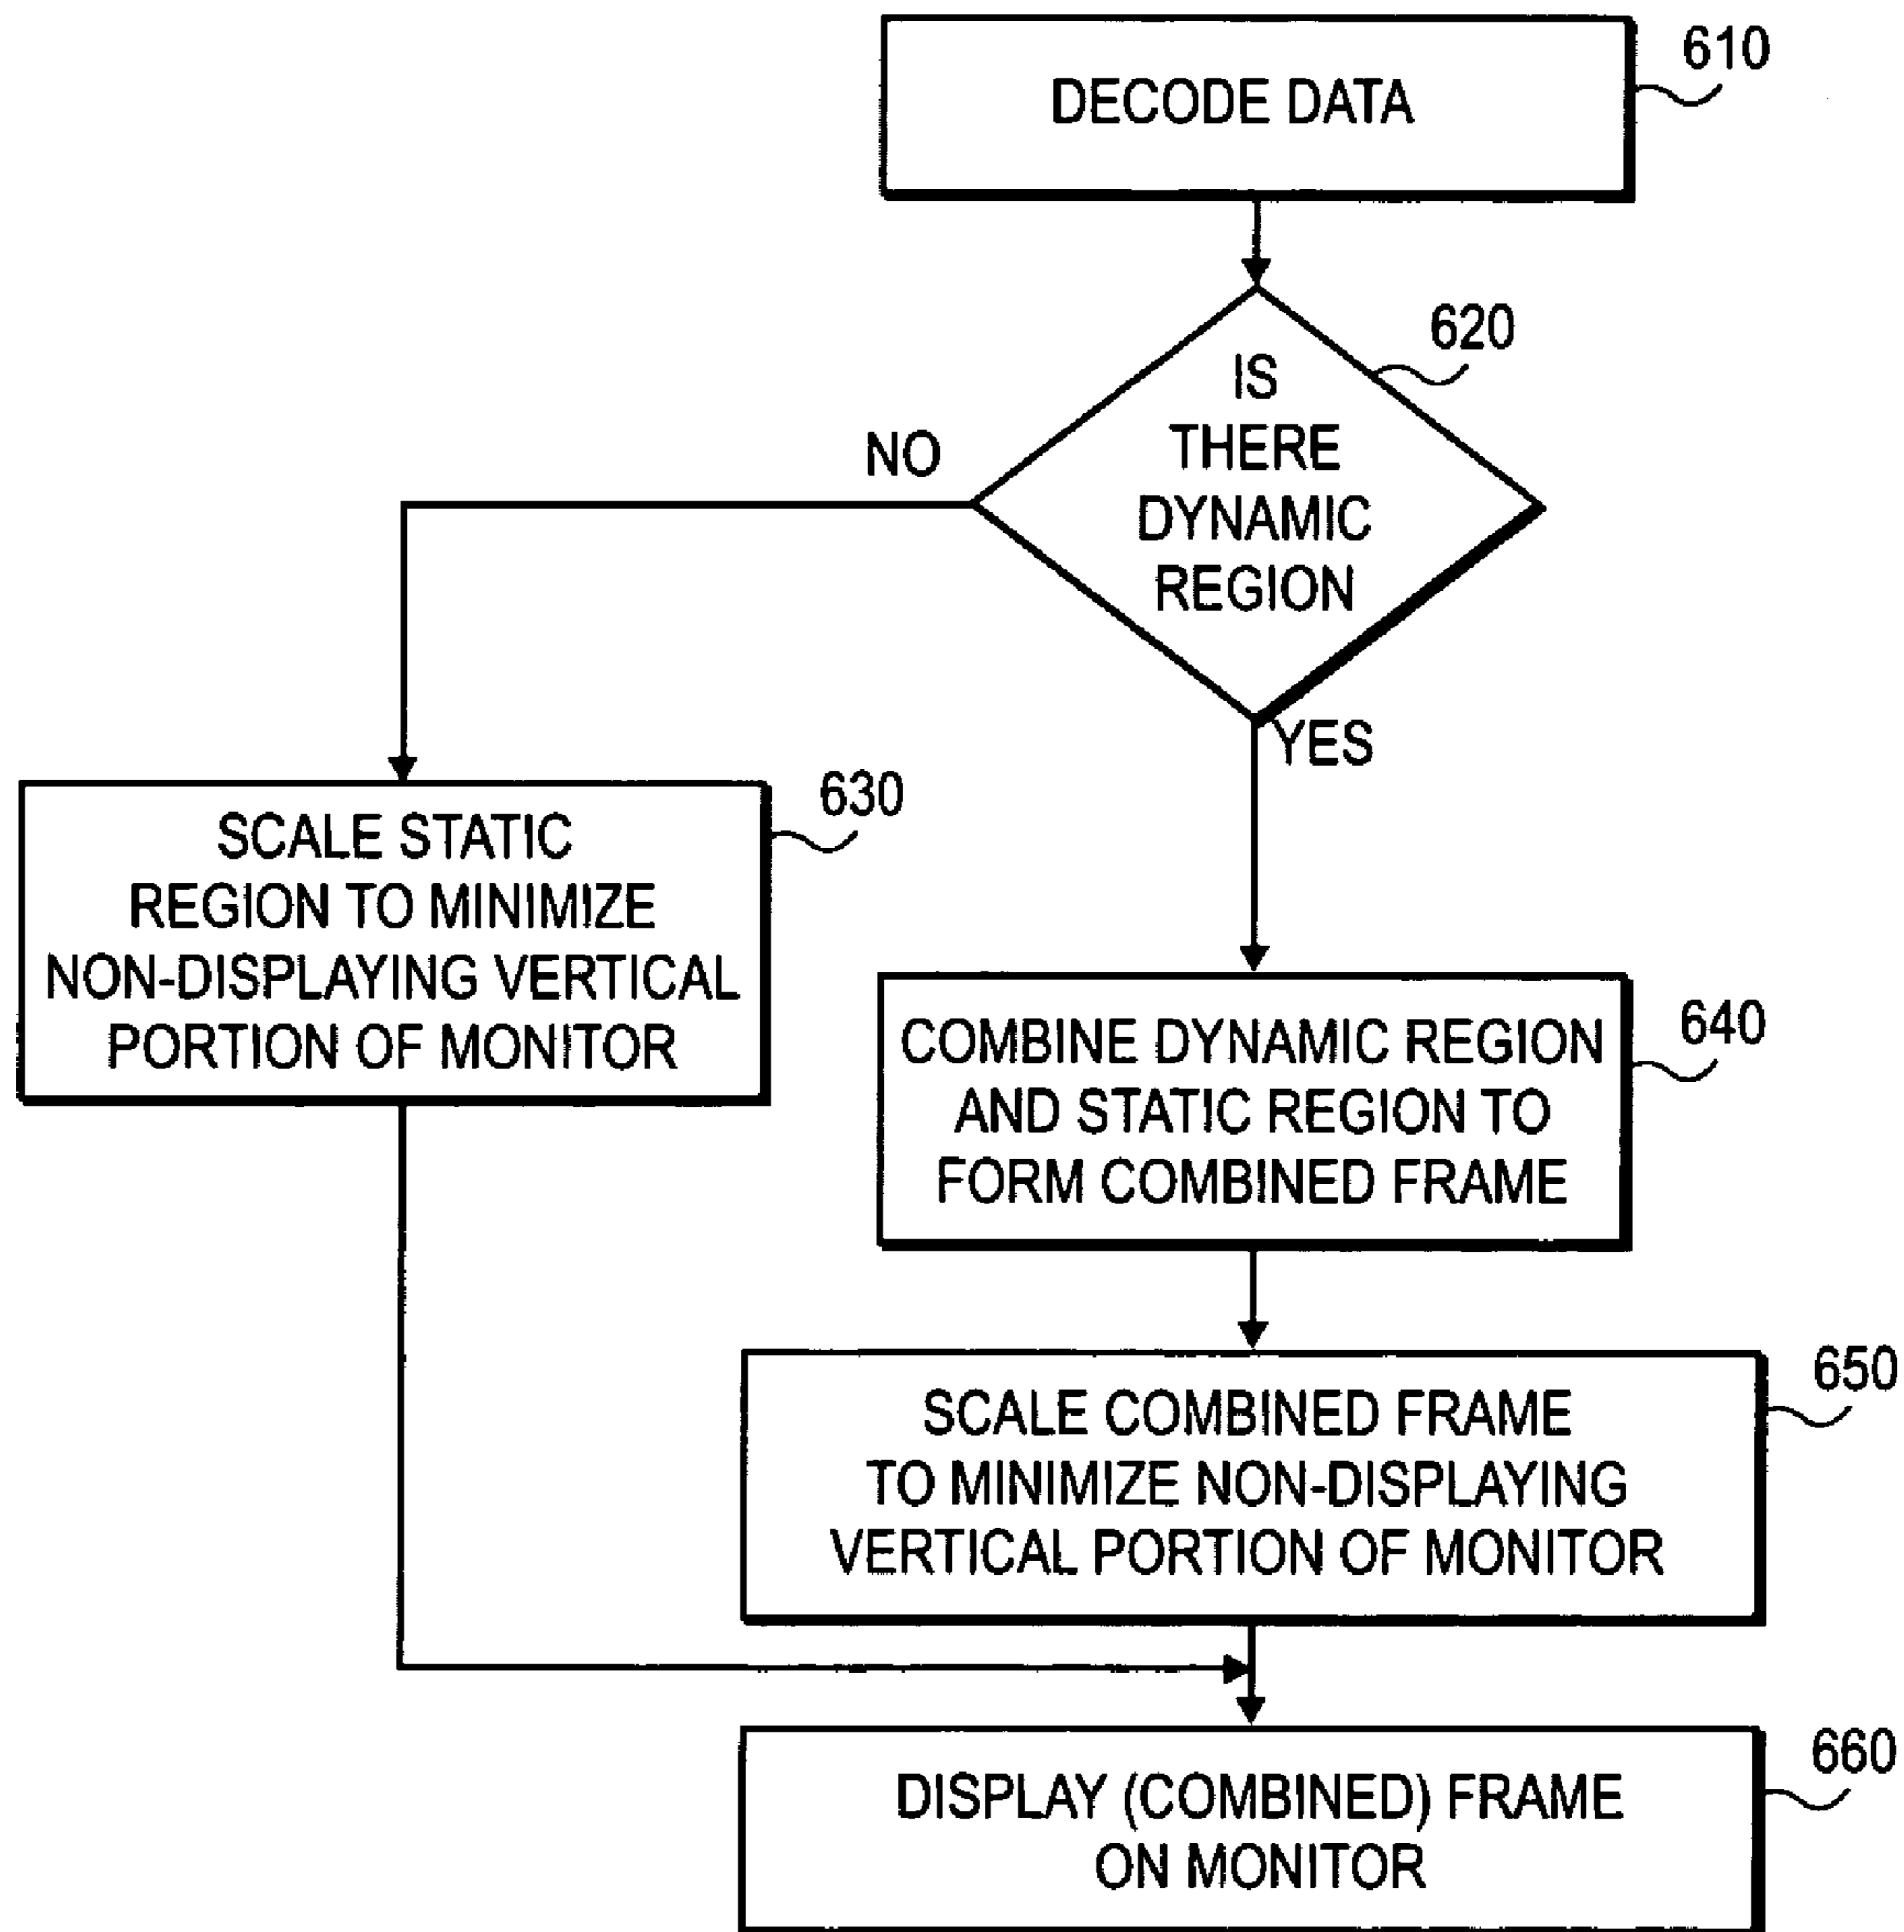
DECODE DATA
610

IS THERE DYNAMIC REGION
620

NO

YES

SCALE STATIC REGION TO MINIMIZE NON-DISPLAYING VERTICAL PORTION OF MONITOR
630

COMBINE DYNAMIC REGION AND STATIC REGION TO FORM COMBINED FRAME
640

SCALE COMBINED FRAME TO MINIMIZE NON-DISPLAYING VERTICAL PORTION OF MONITOR
650

DISPLAY (COMBINED) FRAME ON MONITOR
660